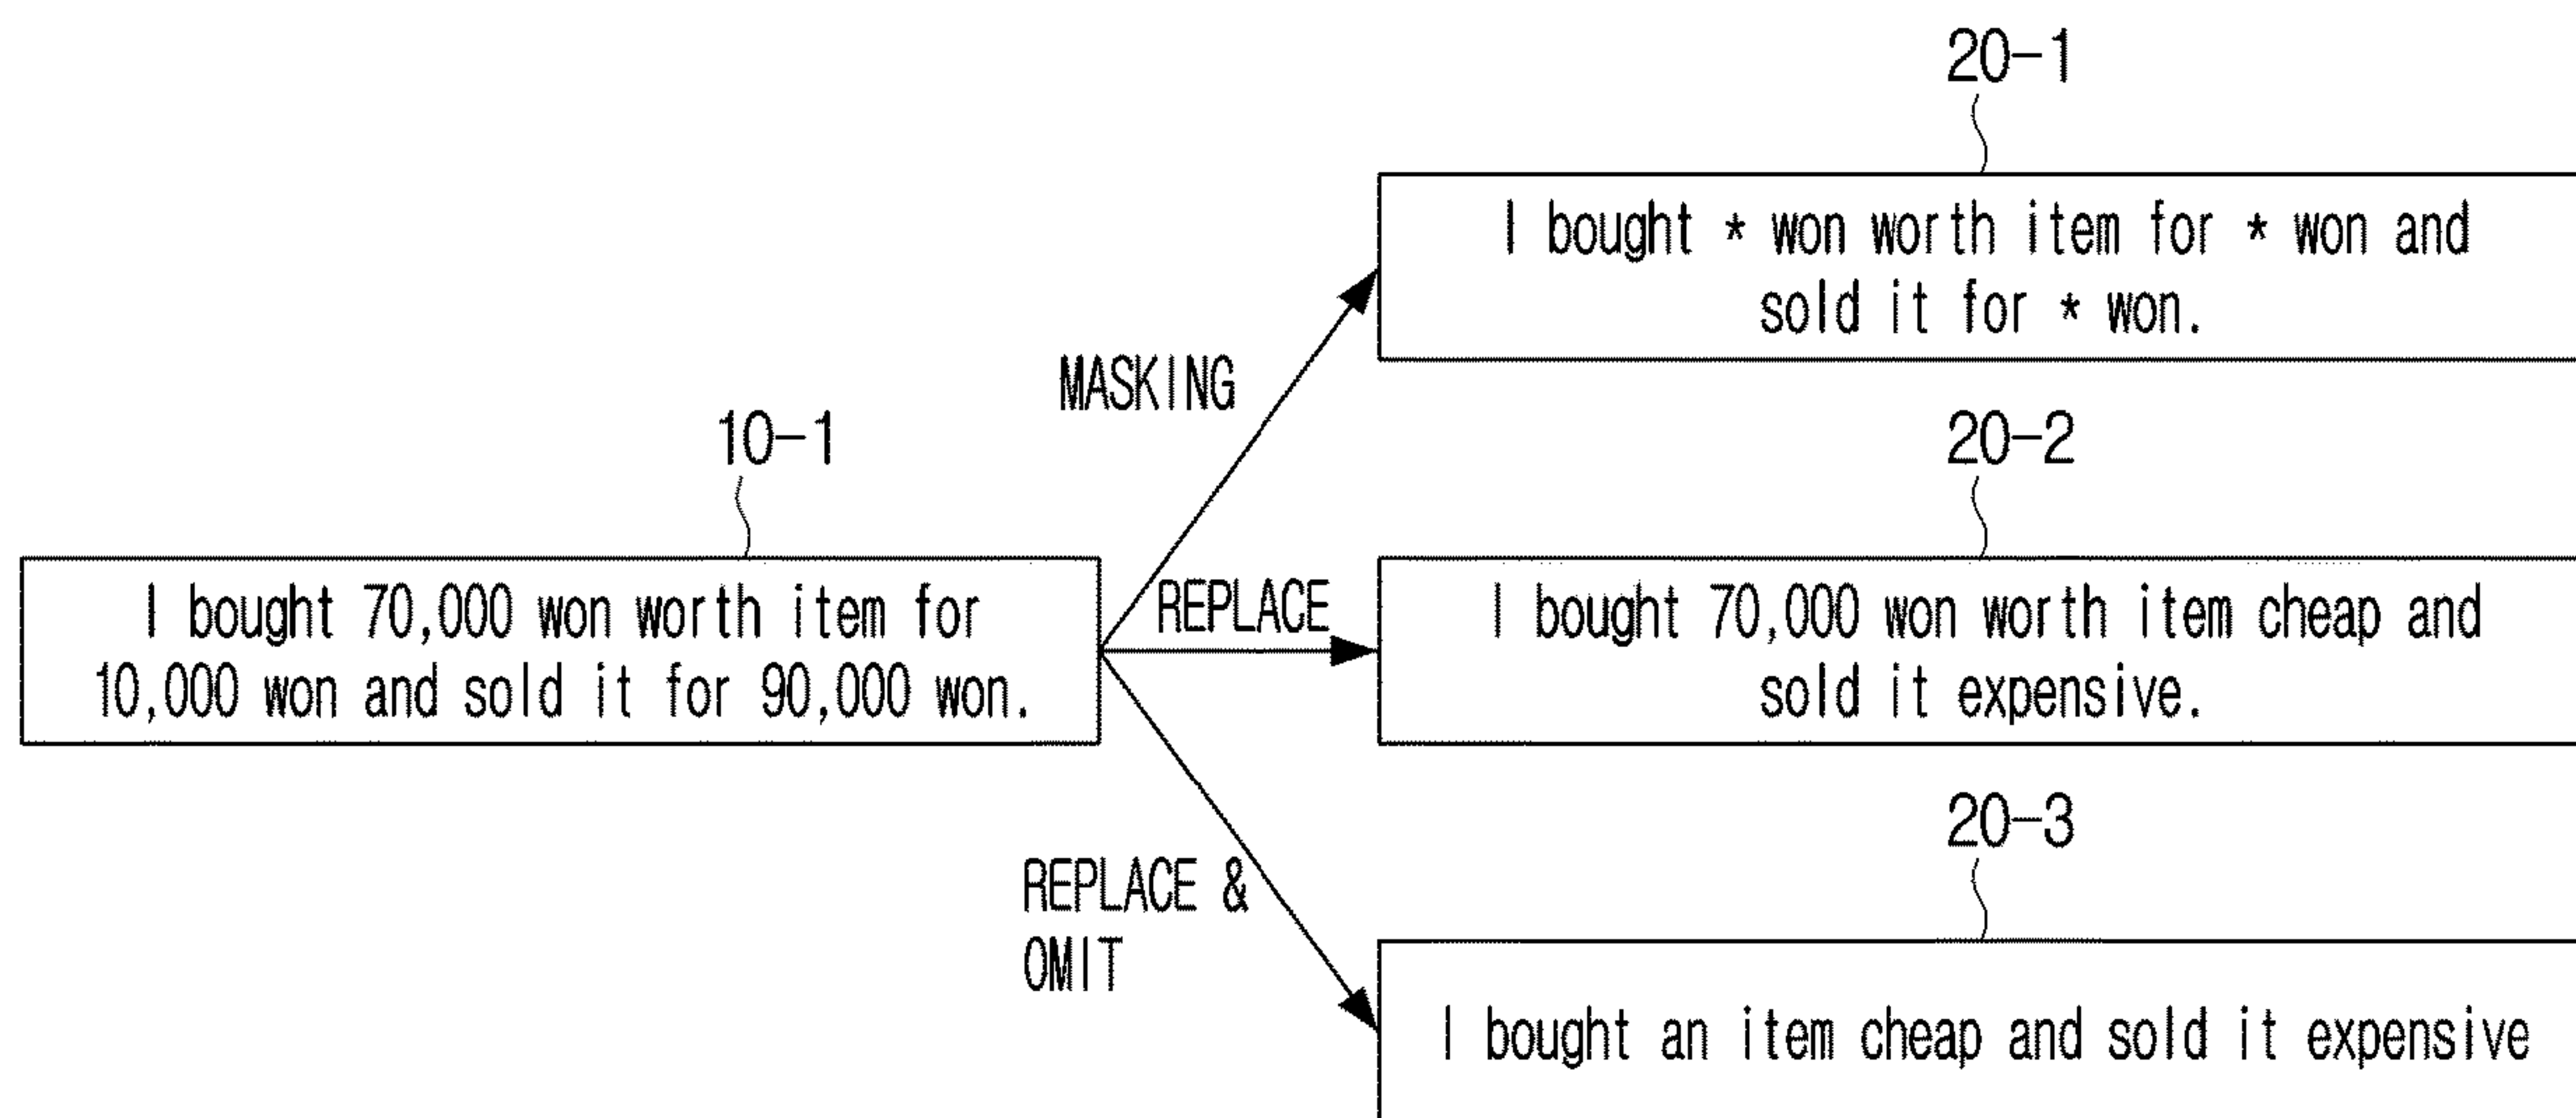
10-1

I bought 70,000 won worth item for 10,000 won and sold it for 90,000 won.

MASKING

REPLACE

REPLACE & OMIT

20-1

I bought * won worth item for * won and sold it for * won.

20-2

I bought 70,000 won worth item cheap and sold it expensive.

20-3

I bought an item cheap and sold it expensive